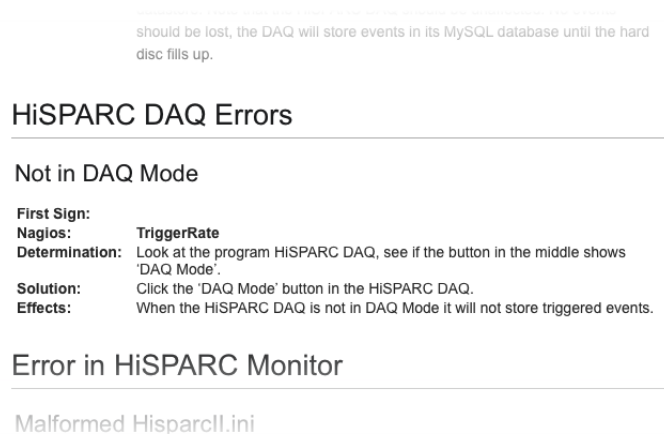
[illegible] should be lost, the DAQ will store events in its MySQL database until the hard disc fills up.

HiSPARC DAQ Errors

Not in DAQ Mode

| | |
|---|---|
| **First Sign:** | |
| **Nagios:** | **TriggerRate** |
| **Determination:** | Look at the program HiSPARC DAQ, see if the button in the middle shows 'DAQ Mode'. |
| **Solution:** | Click the 'DAQ Mode' button in the HiSPARC DAQ. |
| **Effects:** | When the HiSPARC DAQ is not in DAQ Mode it will not store triggered events. |

Error in HiSPARC Monitor

Malformed HisparcII.ini